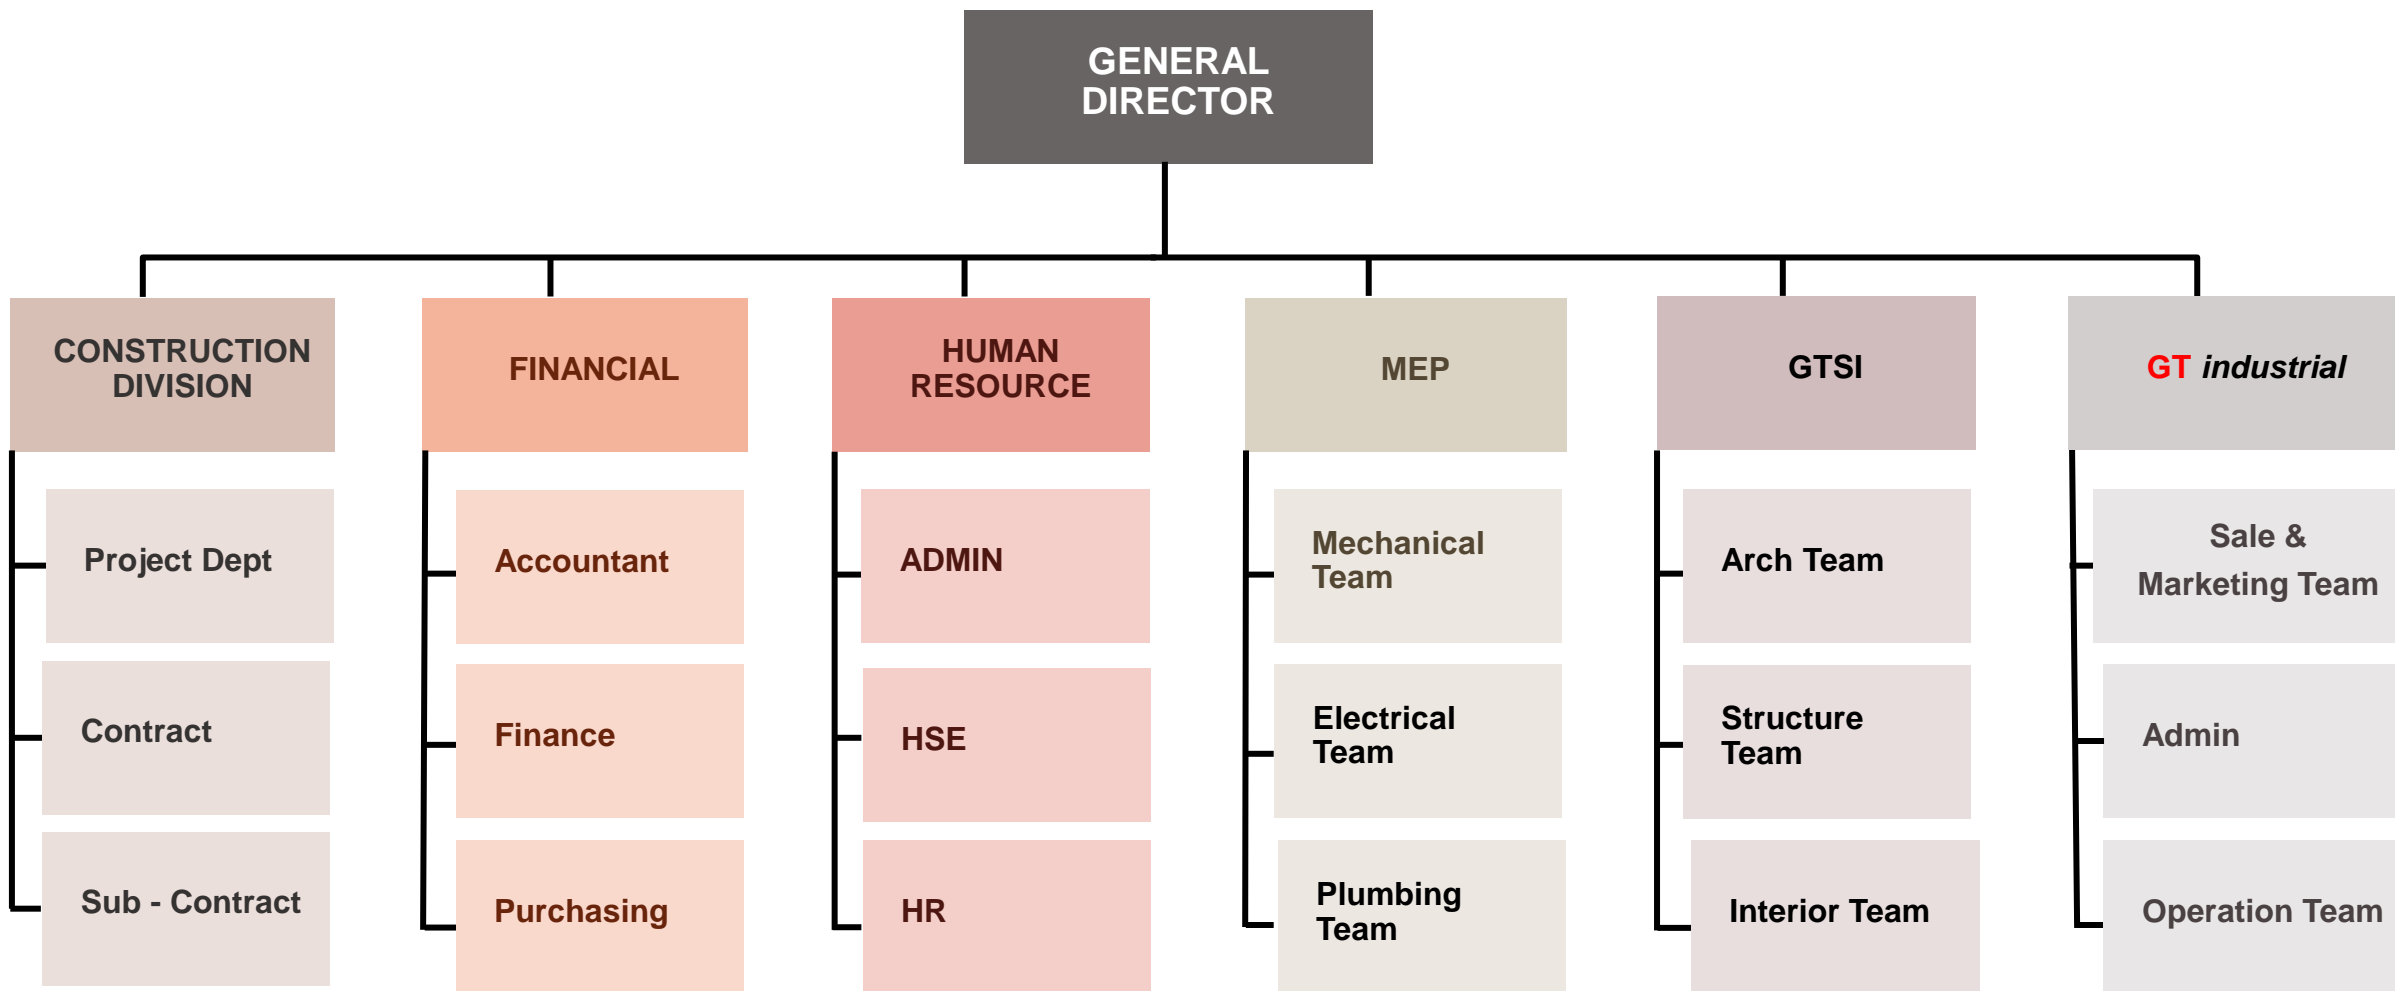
GENERAL DIRECTOR

CONSTRUCTION DIVISION

Project Dept

Contract

Sub - Contract

FINANCIAL

Accountant

Finance

Purchasing

HUMAN RESOURCE

ADMIN

HSE

HR

MEP

Mechanical Team

Electrical Team

Plumbing Team

GTSI

Arch Team

Structure Team

Interior Team

GT industrial

Sale & Marketing Team

Admin

Operation Team